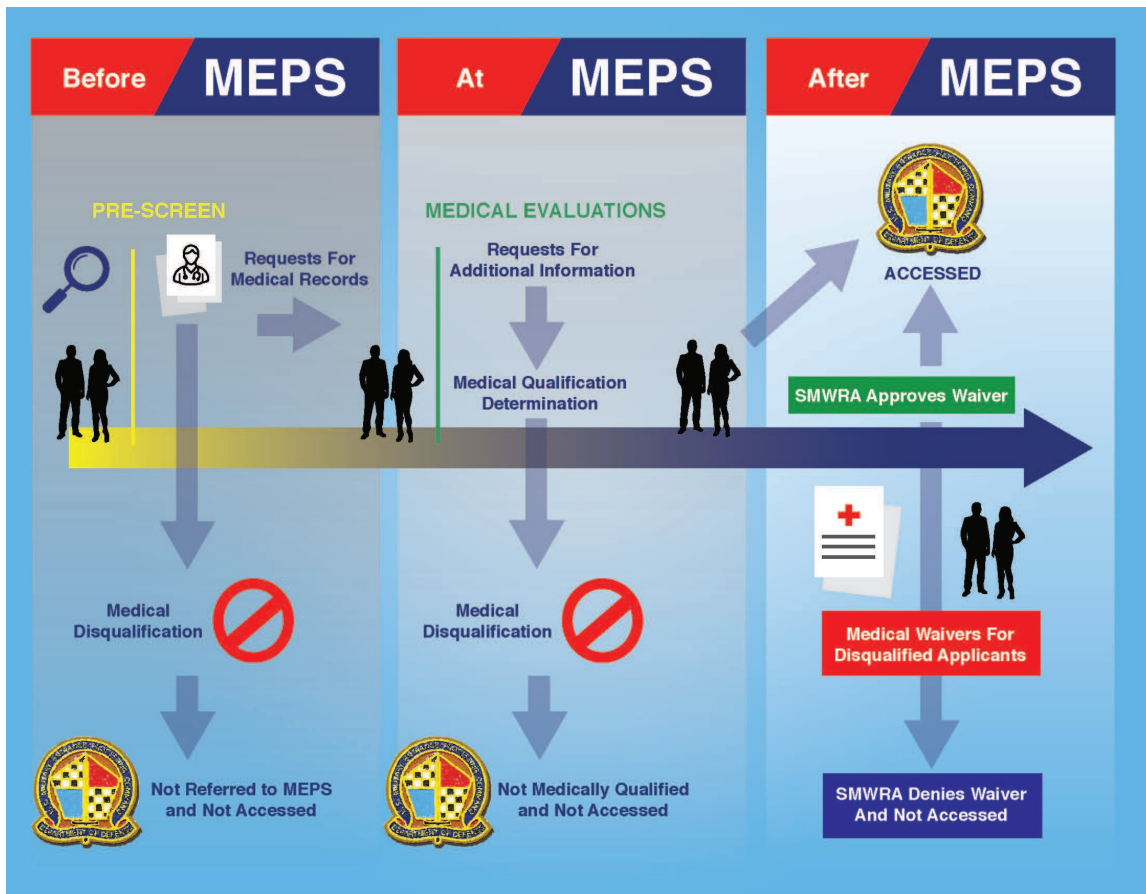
Before MEPS

At MEPS

After MEPS

PRE-SCREEN

Requests For Medical Records

MEDICAL EVALUATIONS

Requests For Additional Information

Medical Qualification Determination

ACCESSED

SMWRA Approves Waiver

Medical Disqualification

Medical Disqualification

Medical Waivers For Disqualified Applicants

Not Referred to MEPS and Not Accessed

Not Medically Qualified and Not Accessed

SMWRA Denies Waiver And Not Accessed